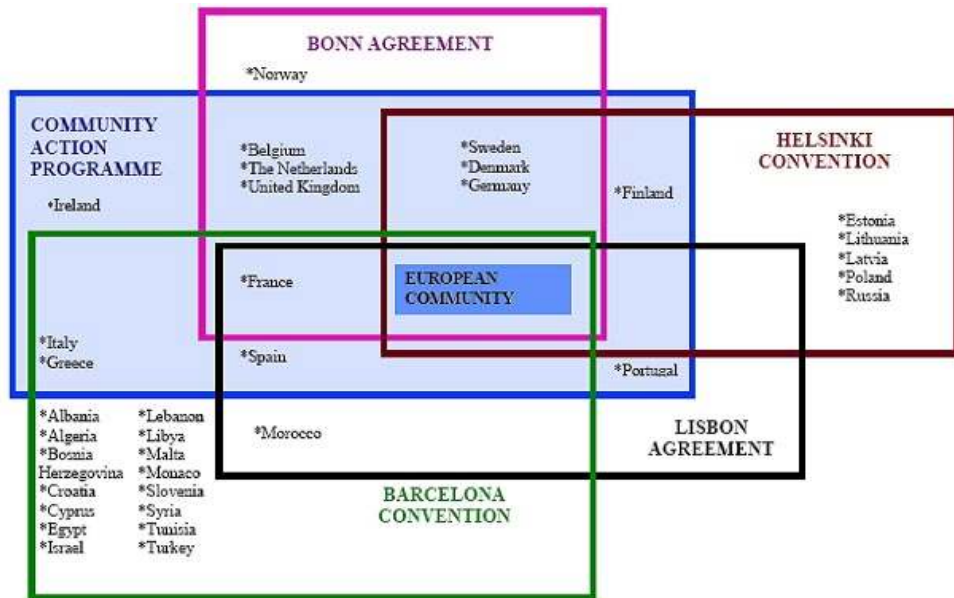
BONN AGREEMENT

*Norway

COMMUNITY ACTION PROGRAMME

*Ireland

*Belgium
*The Netherlands
*United Kingdom

*Sweden
*Denmark
*Germany

HELSINKI CONVENTION

*Finland

*Estonia
*Lithuania
*Latvia
*Poland
*Russia

*France

EUROPEAN COMMUNITY

*Italy
*Greece

*Spain

*Portugal

*Albania
*Algeria
*Bosnia Herzegovina
*Croatia
*Cyprus
*Egypt
*Israel

*Lebanon
*Libya
*Malta
*Monaco
*Slovenia
*Syria
*Tunisia
*Turkey

*Morocco

LISBON AGREEMENT

BARCELONA CONVENTION